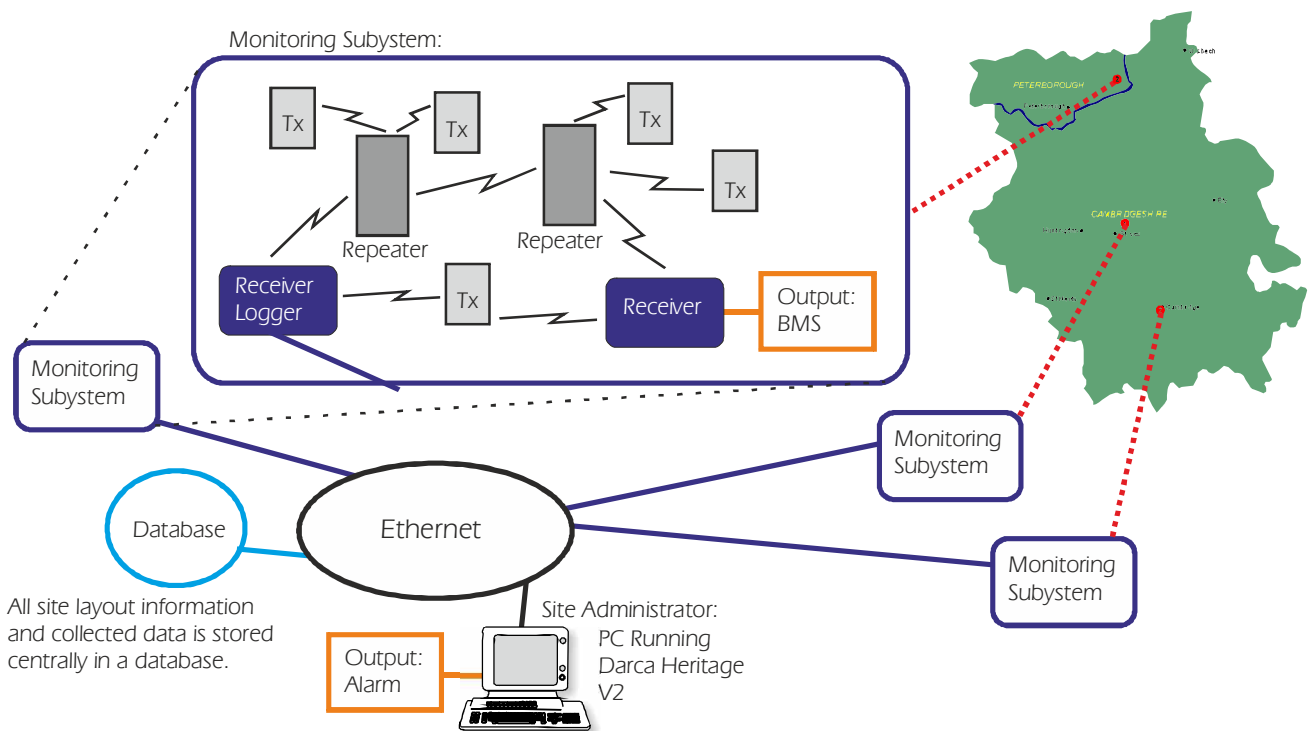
Monitoring Subystem:

Tx

Tx

Tx

Tx

Repeater

Repeater

Receiver Logger

Tx

Receiver

Output: BMS

PETERBOROUGH

CAMBRIDGESHIRE

Monitoring Subystem

Monitoring Subystem

Database

Ethernet

Monitoring Subystem

All site layout information and collected data is stored centrally in a database.

Site Administrator:
PC Running Darca Heritage V2

Output: Alarm